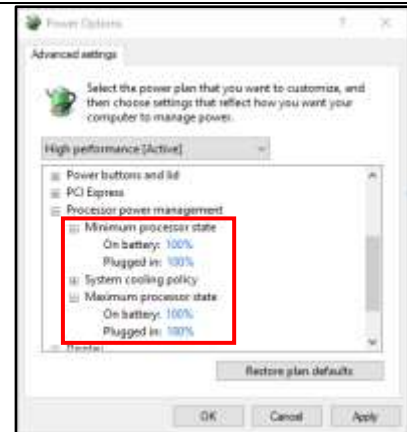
Power Options ? ×

Advanced settings

Select the power plan that you want to customize, and then choose settings that reflect how you want your computer to manage power.

High performance [Active]

Power buttons and lid
PCI Express
Processor power management
Minimum processor state
On battery: 100%
Plugged in: 100%
System cooling policy
Maximum processor state
On battery: 100%
Plugged in: 100%
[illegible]

Restore plan defaults

OK Cancel Apply